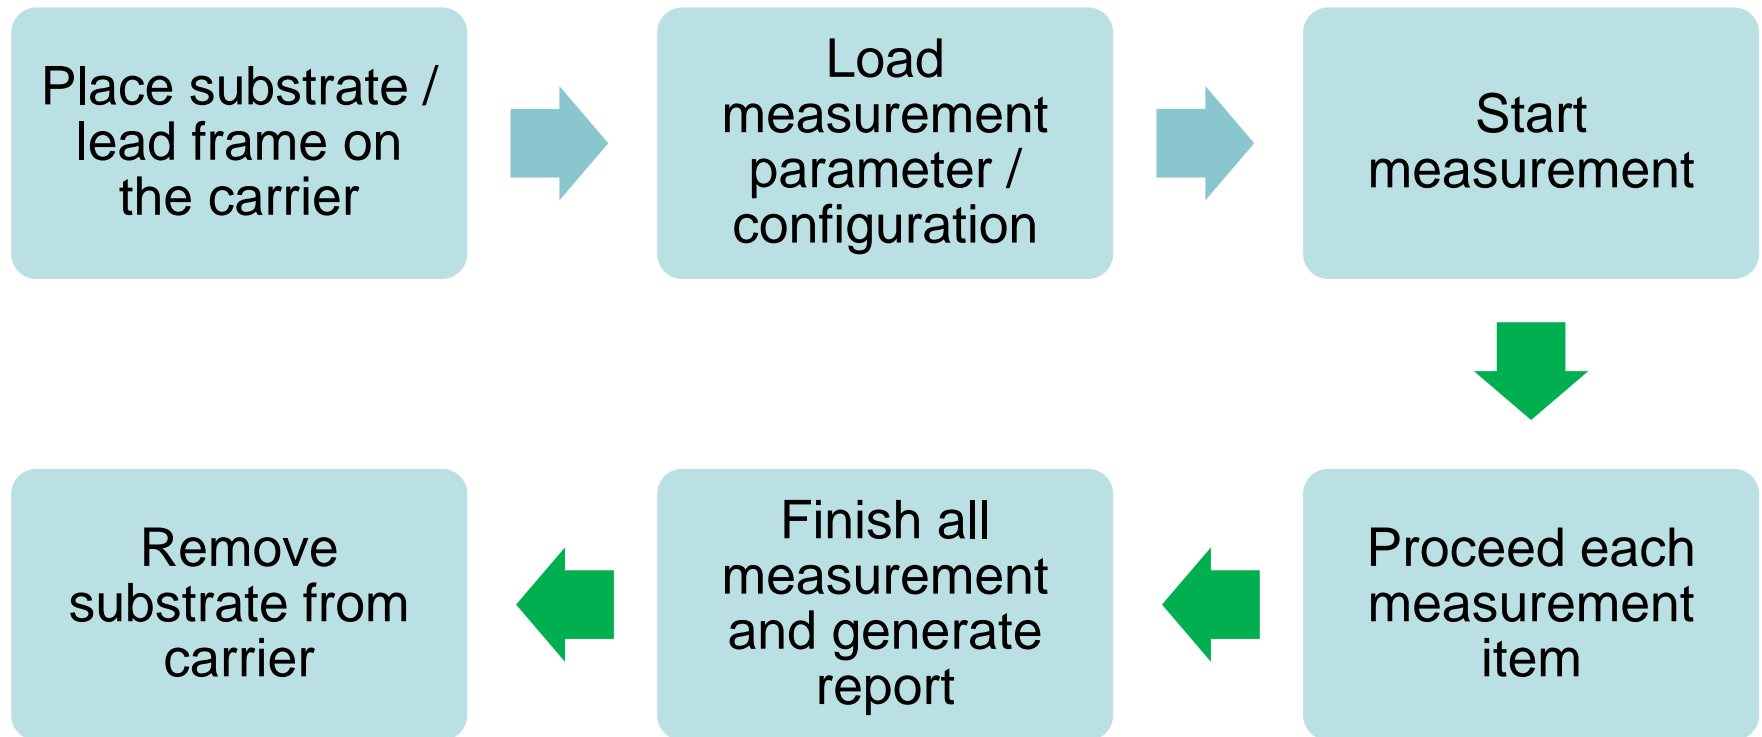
Place substrate / lead frame on the carrier

Load measurement parameter / configuration

Start measurement

Proceed each measurement item

Finish all measurement and generate report

Remove substrate from carrier